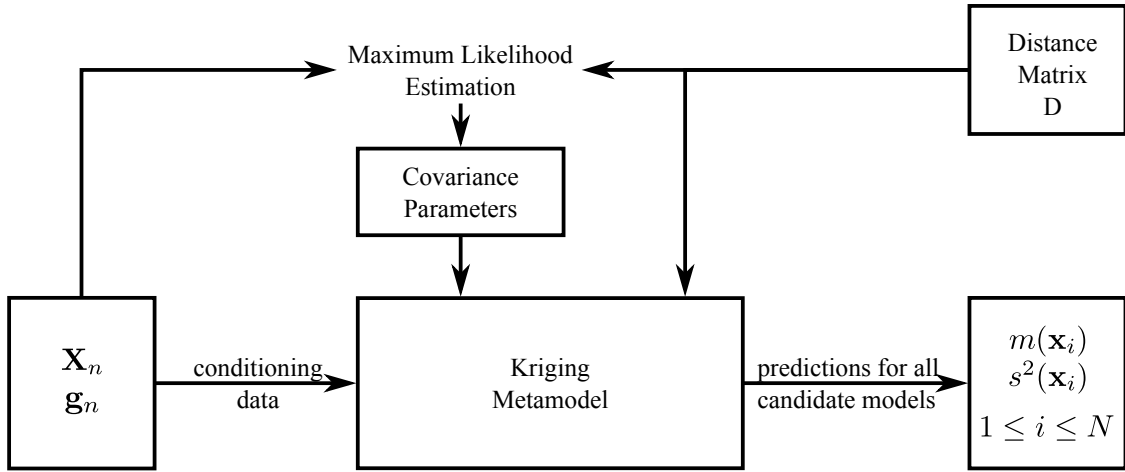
Maximum Likelihood Estimation

Distance Matrix D

Covariance Parameters

$\mathbf{X}_n$
$\mathbf{g}_n$

conditioning data

Kriging Metamodel

predictions for all candidate models

$m(\mathbf{x}_i)$
$s^2(\mathbf{x}_i)$
$1 \leq i \leq N$